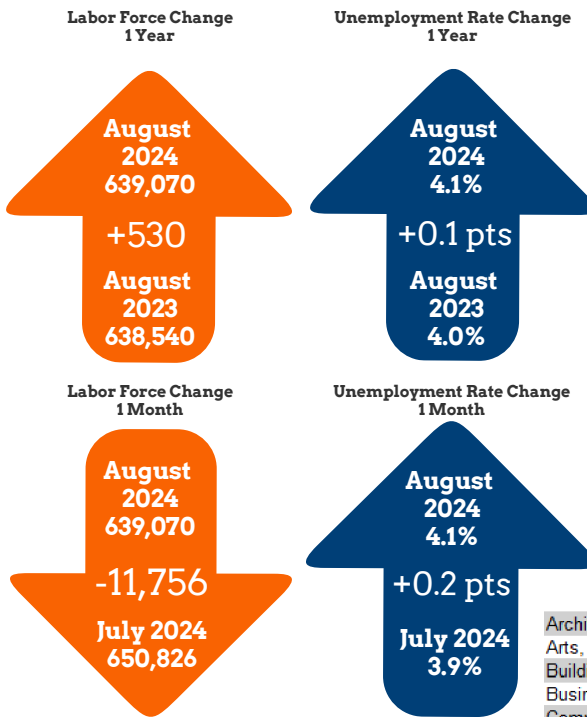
Labor Force Change
1 Year

August
2024
639,070

+530

August
2023
638,540

Unemployment Rate Change
1 Year

August
2024
4.1%

+0.1 pts

August
2023
4.0%

Labor Force Change
1 Month

August
2024
639,070

-11,756

July 2024
650,826

Unemployment Rate Change
1 Month

August
2024
4.1%

+0.2 pts

July 2024
3.9%

Archi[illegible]
Arts, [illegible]
Build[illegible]
Busi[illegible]
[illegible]